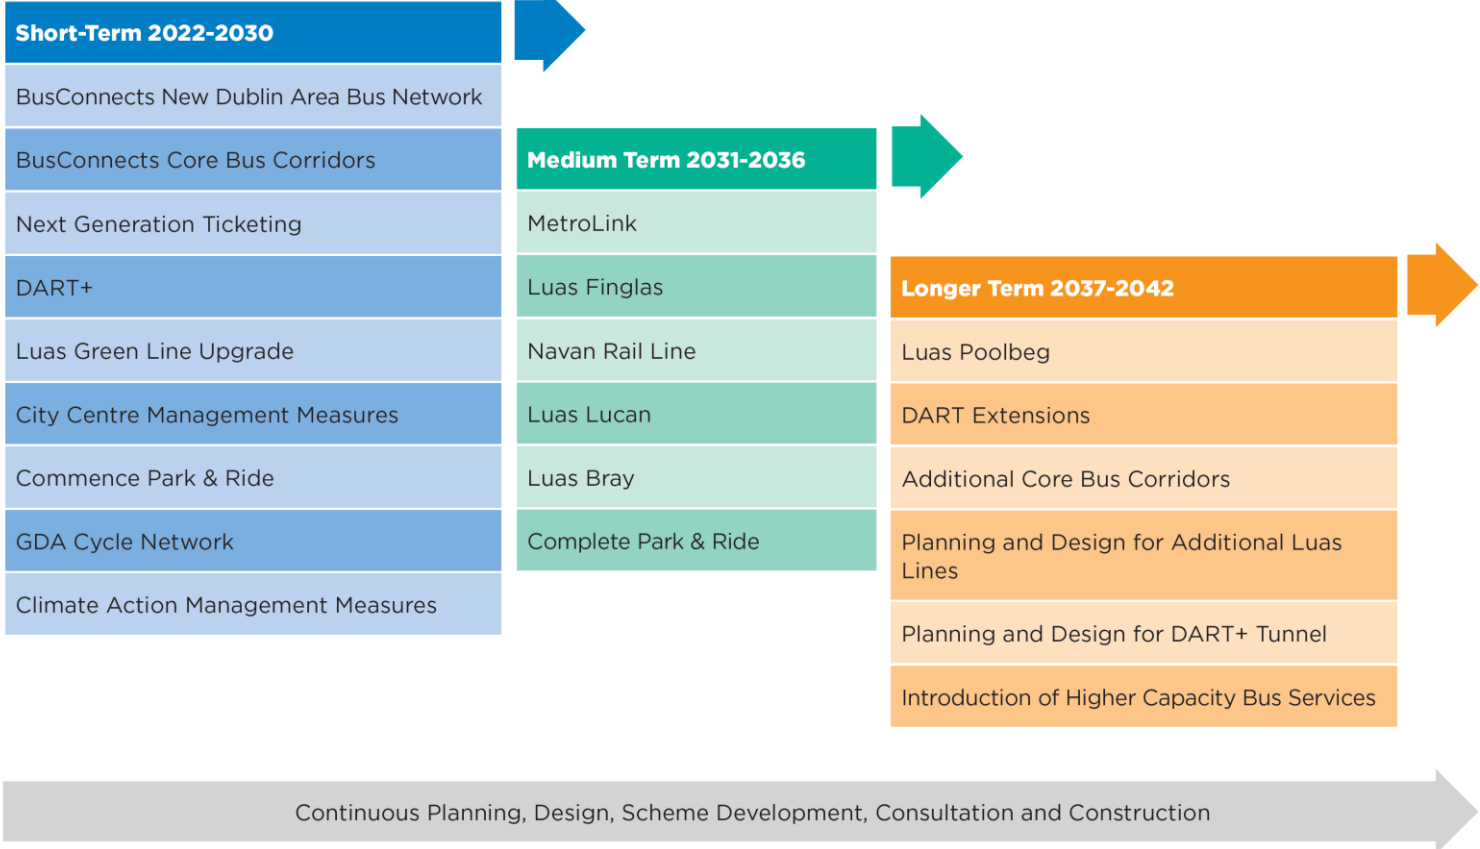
Short-Term 2022-2030

BusConnects New Dublin Area Bus Network

BusConnects Core Bus Corridors

Next Generation Ticketing

DART+

Luas Green Line Upgrade

City Centre Management Measures

Commence Park & Ride

GDA Cycle Network

Climate Action Management Measures

Medium Term 2031-2036

MetroLink

Luas Finglas

Navan Rail Line

Luas Lucan

Luas Bray

Complete Park & Ride

Longer Term 2037-2042

Luas Poolbeg

DART Extensions

Additional Core Bus Corridors

Planning and Design for Additional Luas Lines

Planning and Design for DART+ Tunnel

Introduction of Higher Capacity Bus Services

Continuous Planning, Design, Scheme Development, Consultation and Construction